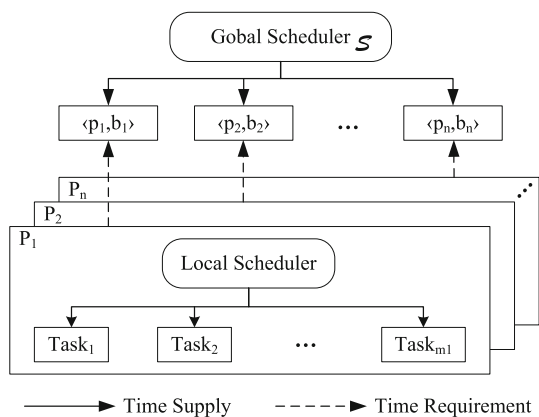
Gobal Scheduler $\mathcal{S}$

$\langle p_1,b_1\rangle$

$\langle p_2,b_2\rangle$

...

$\langle p_n,b_n\rangle$

$P_n$

$P_2$

$P_1$

Local Scheduler

$Task_1$

$Task_2$

...

$Task_{m1}$

Time Supply

Time Requirement